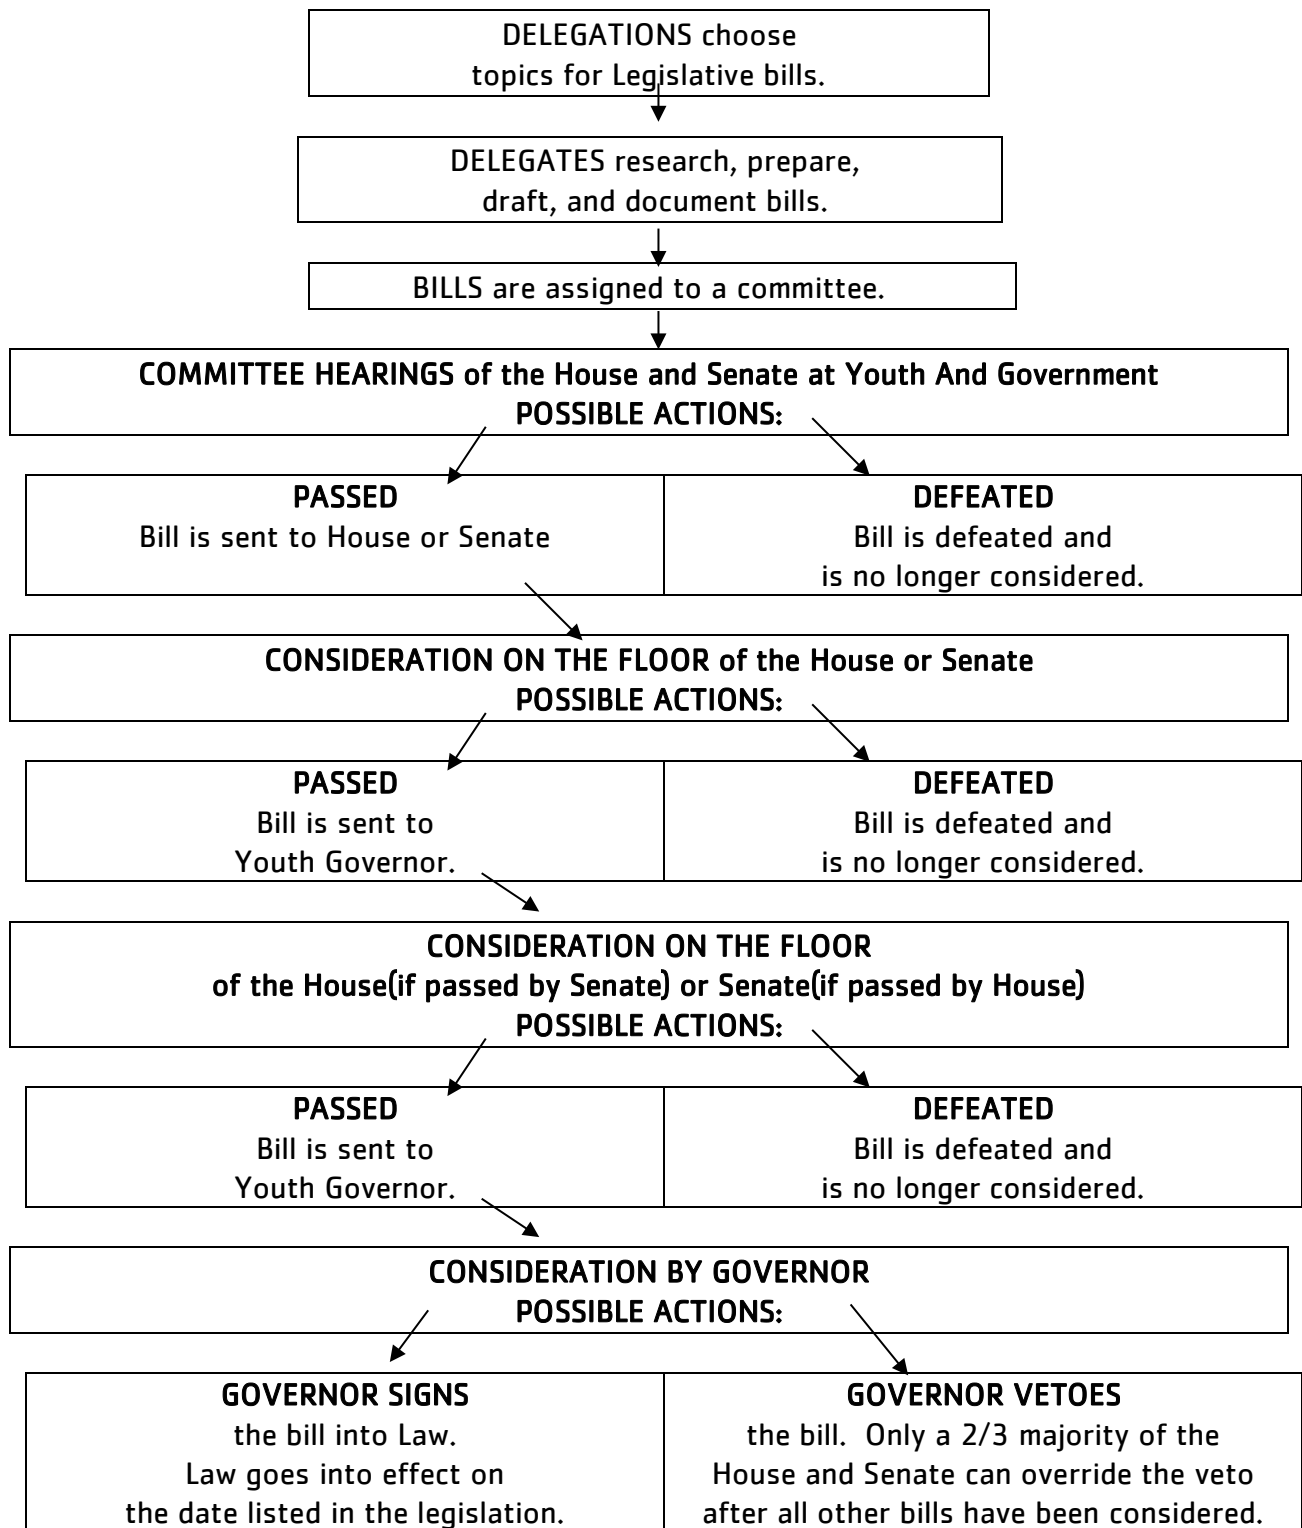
DELEGATIONS choose topics for Legislative bills.

DELEGATES research, prepare, draft, and document bills.

BILLS are assigned to a committee.

COMMITTEE HEARINGS of the House and Senate at Youth And Government
POSSIBLE ACTIONS:

| PASSED<br>Bill is sent to House or Senate | DEFEATED<br>Bill is defeated and is no longer considered. |
|---|---|

CONSIDERATION ON THE FLOOR of the House or Senate
POSSIBLE ACTIONS:

| PASSED<br>Bill is sent to Youth Governor. | DEFEATED<br>Bill is defeated and is no longer considered. |
|---|---|

CONSIDERATION ON THE FLOOR
of the House(if passed by Senate) or Senate(if passed by House)
POSSIBLE ACTIONS:

| PASSED<br>Bill is sent to Youth Governor. | DEFEATED<br>Bill is defeated and is no longer considered. |
|---|---|

CONSIDERATION BY GOVERNOR
POSSIBLE ACTIONS:

| GOVERNOR SIGNS<br>the bill into Law. Law goes into effect on the date listed in the legislation. | GOVERNOR VETOES<br>the bill. Only a 2/3 majority of the House and Senate can override the veto after all other bills have been considered. |
|---|---|